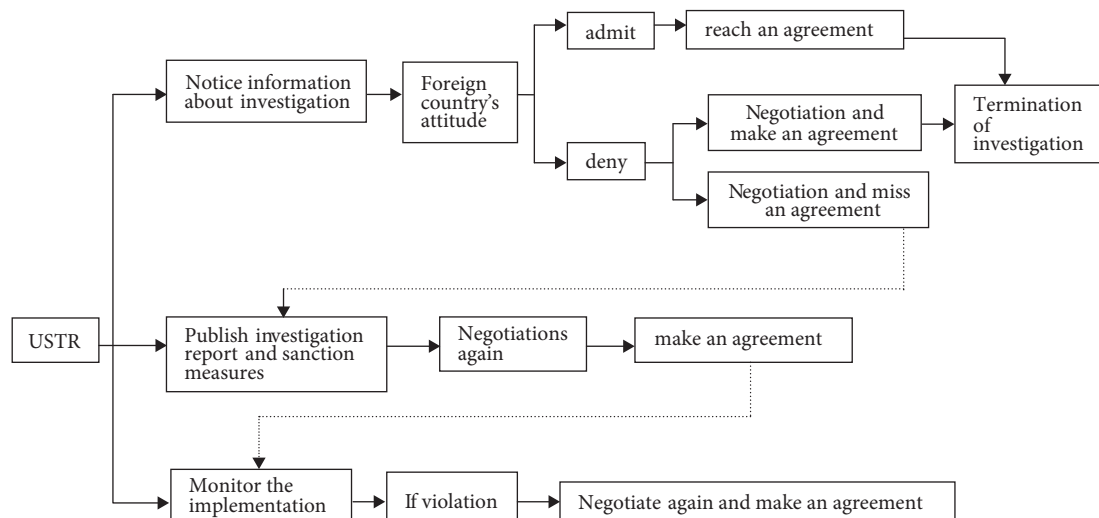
USTR

Notice information about investigation

Foreign country's attitude

admit

reach an agreement

Termination of investigation

deny

Negotiation and make an agreement

Negotiation and miss an agreement

Publish investigation report and sanction measures

Negotiations again

make an agreement

Monitor the implementation

If violation

Negotiate again and make an agreement